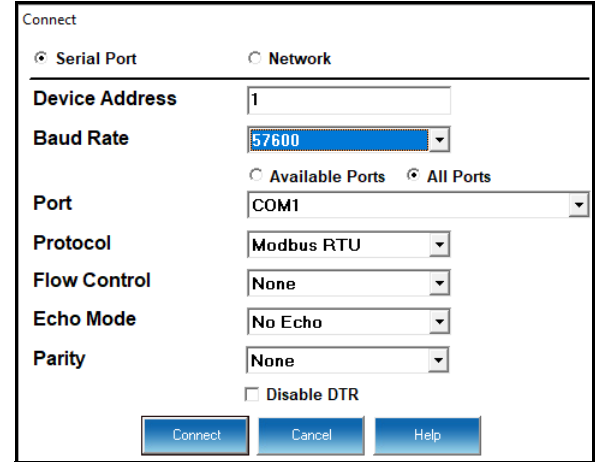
Connect

Serial Port

Network

Device Address 1

Baud Rate 57600

Available Ports

All Ports

Port COM1

Protocol Modbus RTU

Flow Control None

Echo Mode No Echo

Parity None

Disable DTR

Connect

Cancel

Help